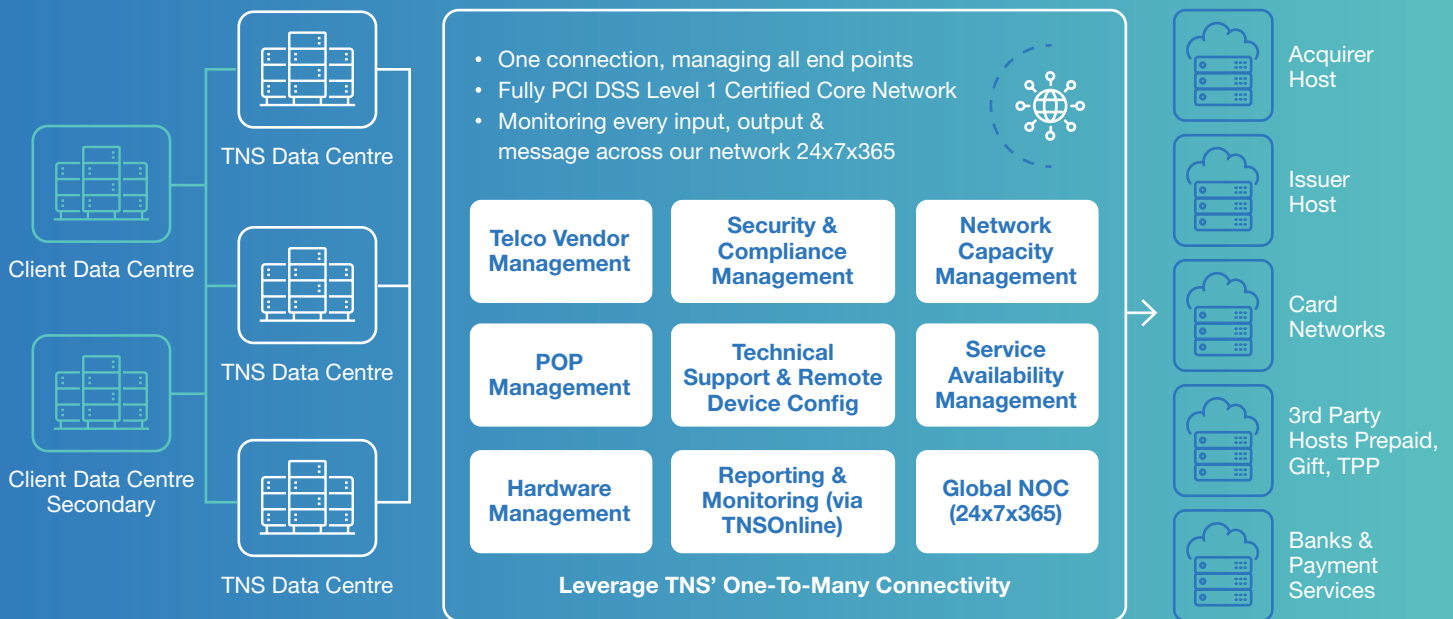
Client Data Centre

Client Data Centre Secondary

TNS Data Centre

TNS Data Centre

TNS Data Centre

• One connection, managing all end points
• Fully PCI DSS Level 1 Certified Core Network
• Monitoring every input, output & message across our network 24x7x365

| Telco Vendor Management | Security & Compliance Management | Network Capacity Management |
|---|---|---|
| POP Management | Technical Support & Remote Device Config | Service Availability Management |
| Hardware Management | Reporting & Monitoring (via TNSOnline) | Global NOC (24x7x365) |

Leverage TNS' One-To-Many Connectivity

Acquirer Host

Issuer Host

Card Networks

3rd Party Hosts Prepaid, Gift, TPP

Banks & Payment Services